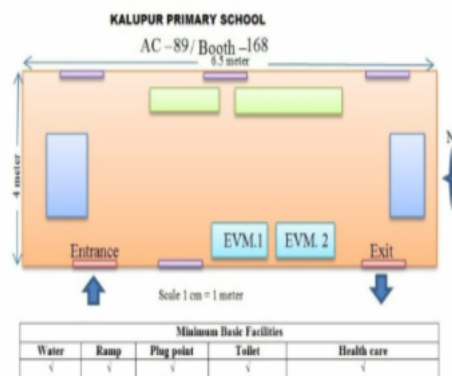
KALUPUR PRIMARY SCHOOL

AC –89/ Booth –168

6.5 meter

4 meter

N

EVM.1

EVM. 2

Entrance

Exit

Scale 1 cm = 1 meter

| Minimum Basic Facilities | | | | |
|---|---|---|---|---|
| Water | Ramp | Plug point | Toilet | Health care |
| √ | √ | √ | √ | √ |